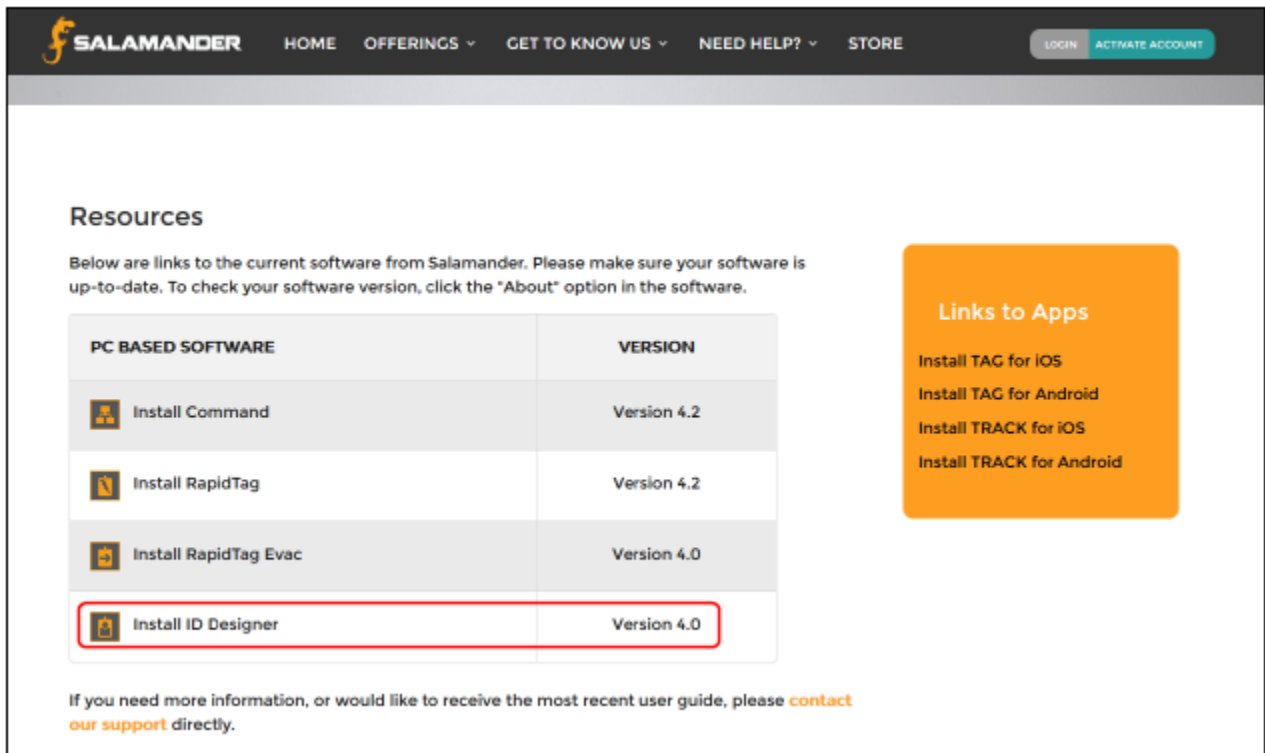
SALAMANDER HOME OFFERINGS GET TO KNOW US NEED HELP? STORE LOGIN ACTIVATE ACCOUNT

Resources

Below are links to the current software from Salamander. Please make sure your software is up-to-date. To check your software version, click the "About" option in the software.

| PC BASED SOFTWARE | VERSION |
|---|---|
| Install Command | Version 4.2 |
| Install RapidTag | Version 4.2 |
| Install RapidTag Evac | Version 4.0 |
| Install ID Designer | Version 4.0 |

If you need more information, or would like to receive the most recent user guide, please contact our support directly.

Links to Apps

Install TAG for iOS

Install TAG for Android

Install TRACK for iOS

Install TRACK for Android